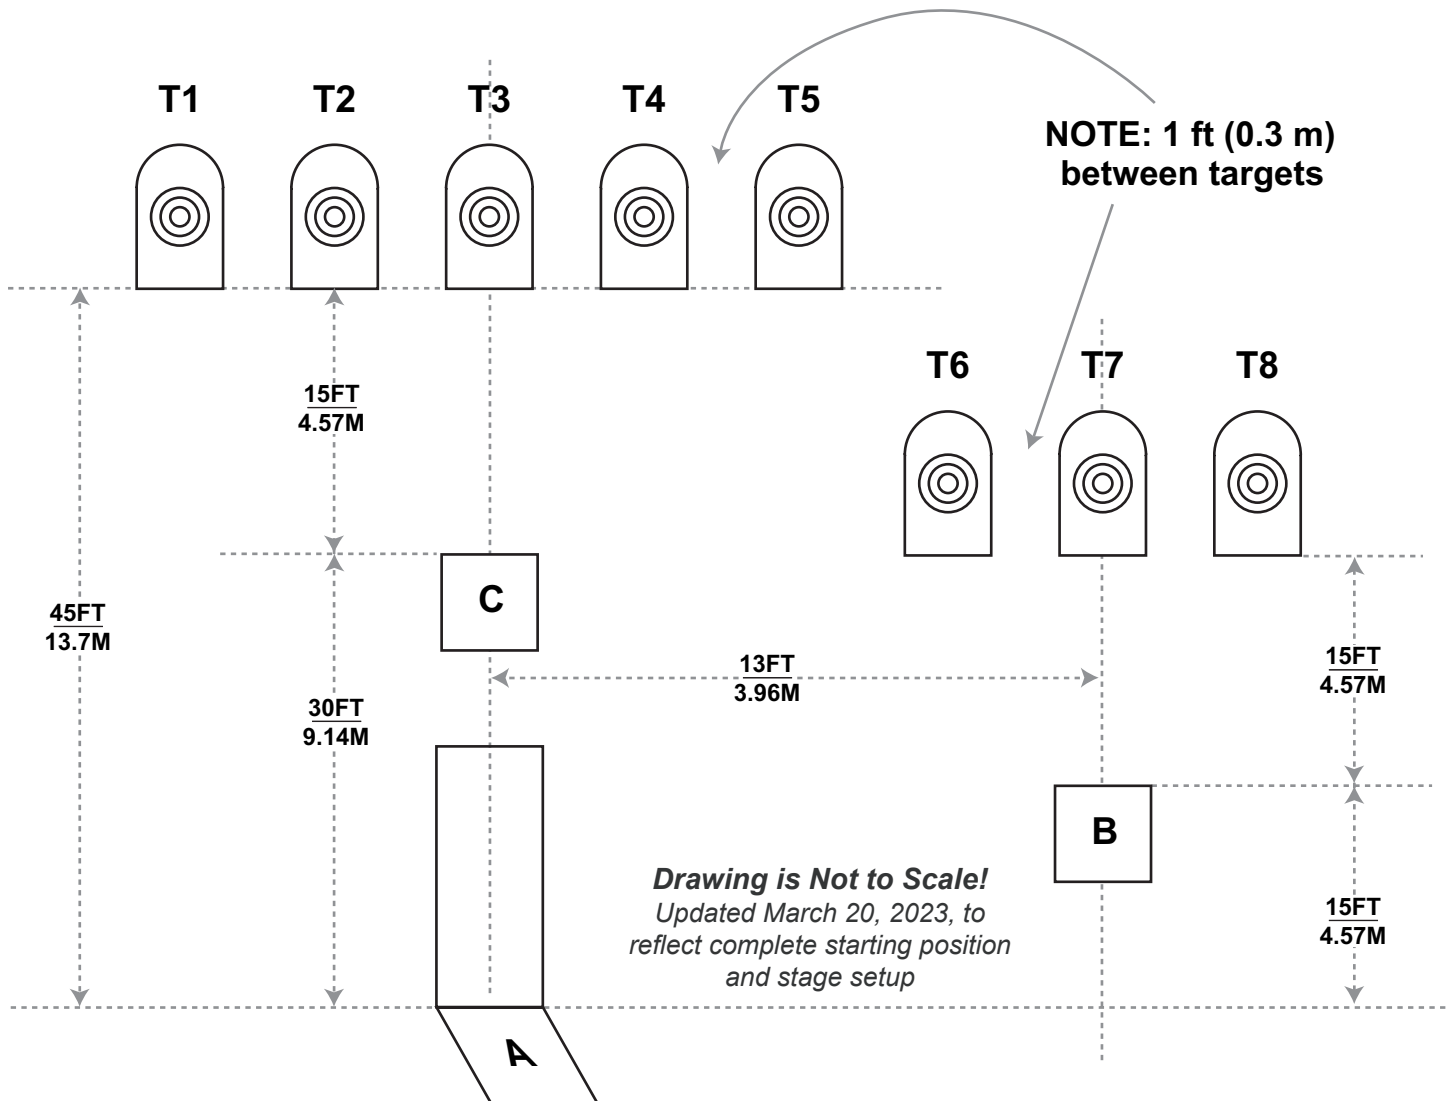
T1 T2 T3 T4 T5

NOTE: 1 ft (0.3 m) between targets

T6 T7 T8

15FT
4.57M

45FT
13.7M

C

30FT
9.14M

13FT
3.96M

15FT
4.57M

B

15FT
4.57M

*Drawing is Not to Scale!*
*Updated March 20, 2023, to reflect complete starting position and stage setup*

A